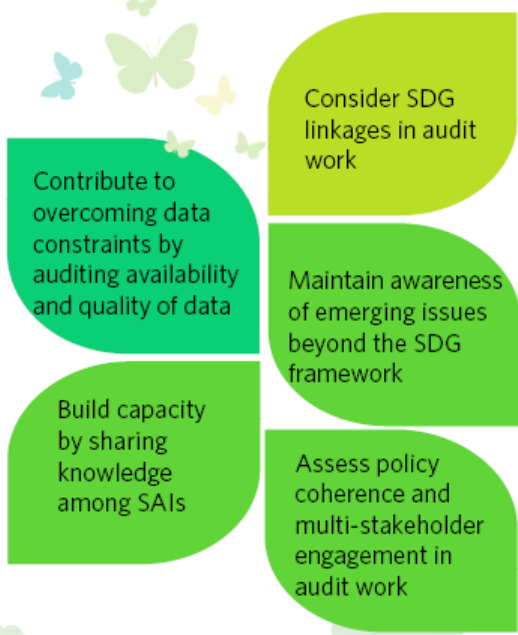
Consider SDG linkages in audit work

Contribute to overcoming data constraints by auditing availability and quality of data

Maintain awareness of emerging issues beyond the SDG framework

Build capacity by sharing knowledge among SAIs

Assess policy coherence and multi-stakeholder engagement in audit work